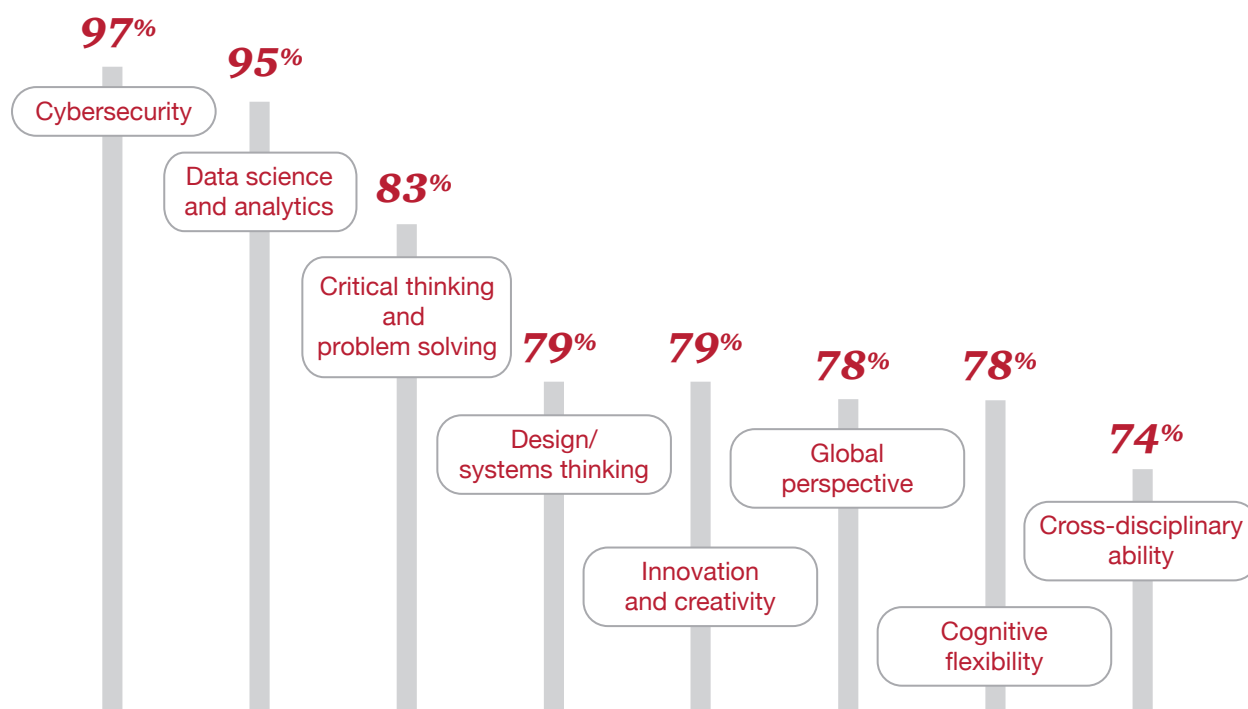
97%
Cybersecurity

95%
Data science and analytics

83%
Critical thinking and problem solving

79%
Design/ systems thinking

79%
Innovation and creativity

78%
Global perspective

78%
Cognitive flexibility

74%
Cross-disciplinary ability